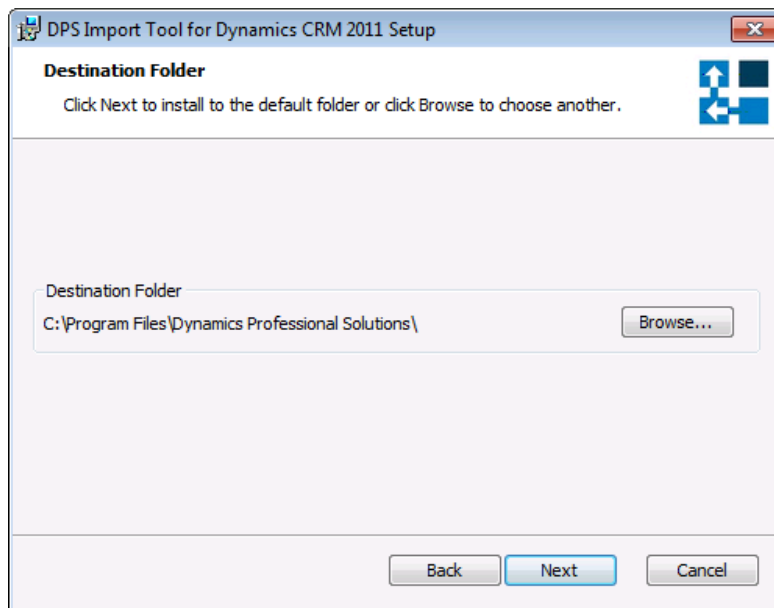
DPS Import Tool for Dynamics CRM 2011 Setup

Destination Folder

Click Next to install to the default folder or click Browse to choose another.

Destination Folder

C:\Program Files\Dynamics Professional Solutions\

Browse...

Back

Next

Cancel